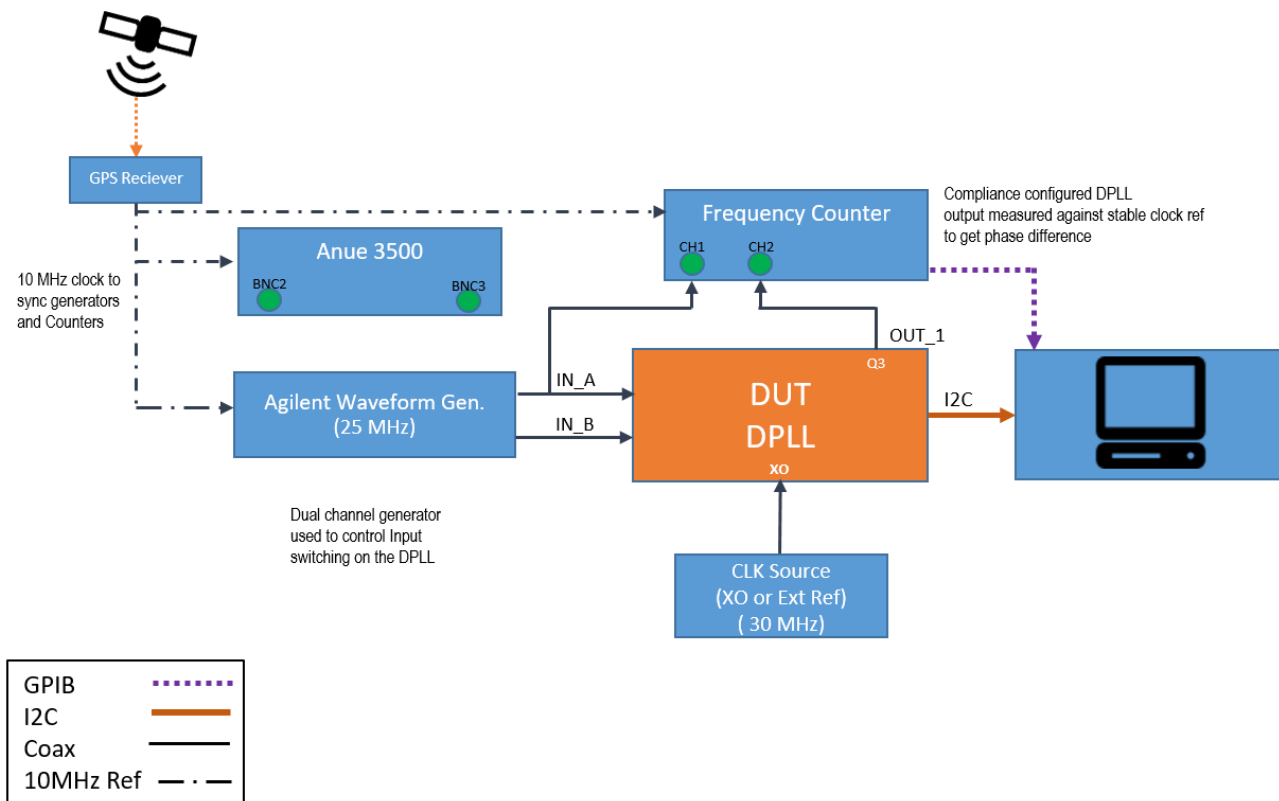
GPS Reciever

Frequency Counter
CH1
CH2

Compliance configured DPLL output measured against stable clock ref to get phase difference

Anue 3500
BNC2
BNC3

10 MHz clock to sync generators and Counters

OUT_1
Q3

DUT
DPLL
XO

I2C

Agilent Waveform Gen.
(25 MHz)

IN_A
IN_B

Dual channel generator used to control Input switching on the DPLL

CLK Source
(XO or Ext Ref)
( 30 MHz)

| | |
|---|---|
| GPIB | |
| I2C | |
| Coax | |
| 10MHz Ref | |